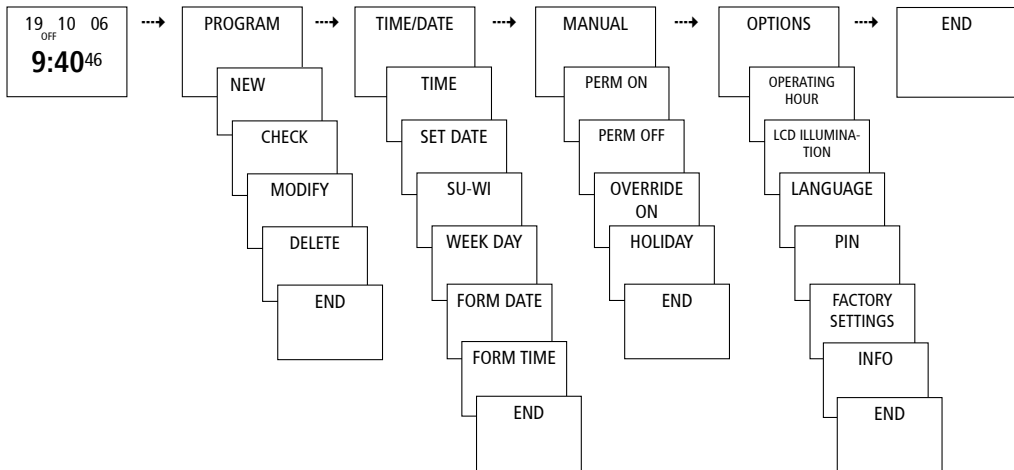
19 OFF 10 06
9:40 46

PROGRAM
NEW
CHECK
MODIFY
DELETE
END

TIME/DATE
TIME
SET DATE
SU-WI
WEEK DAY
FORM DATE
FORM TIME
END

MANUAL
PERM ON
PERM OFF
OVERRIDE ON
HOLIDAY
END

OPTIONS
OPERATING HOUR
LCD ILLUMINATION
LANGUAGE
PIN
FACTORY SETTINGS
INFO
END

END